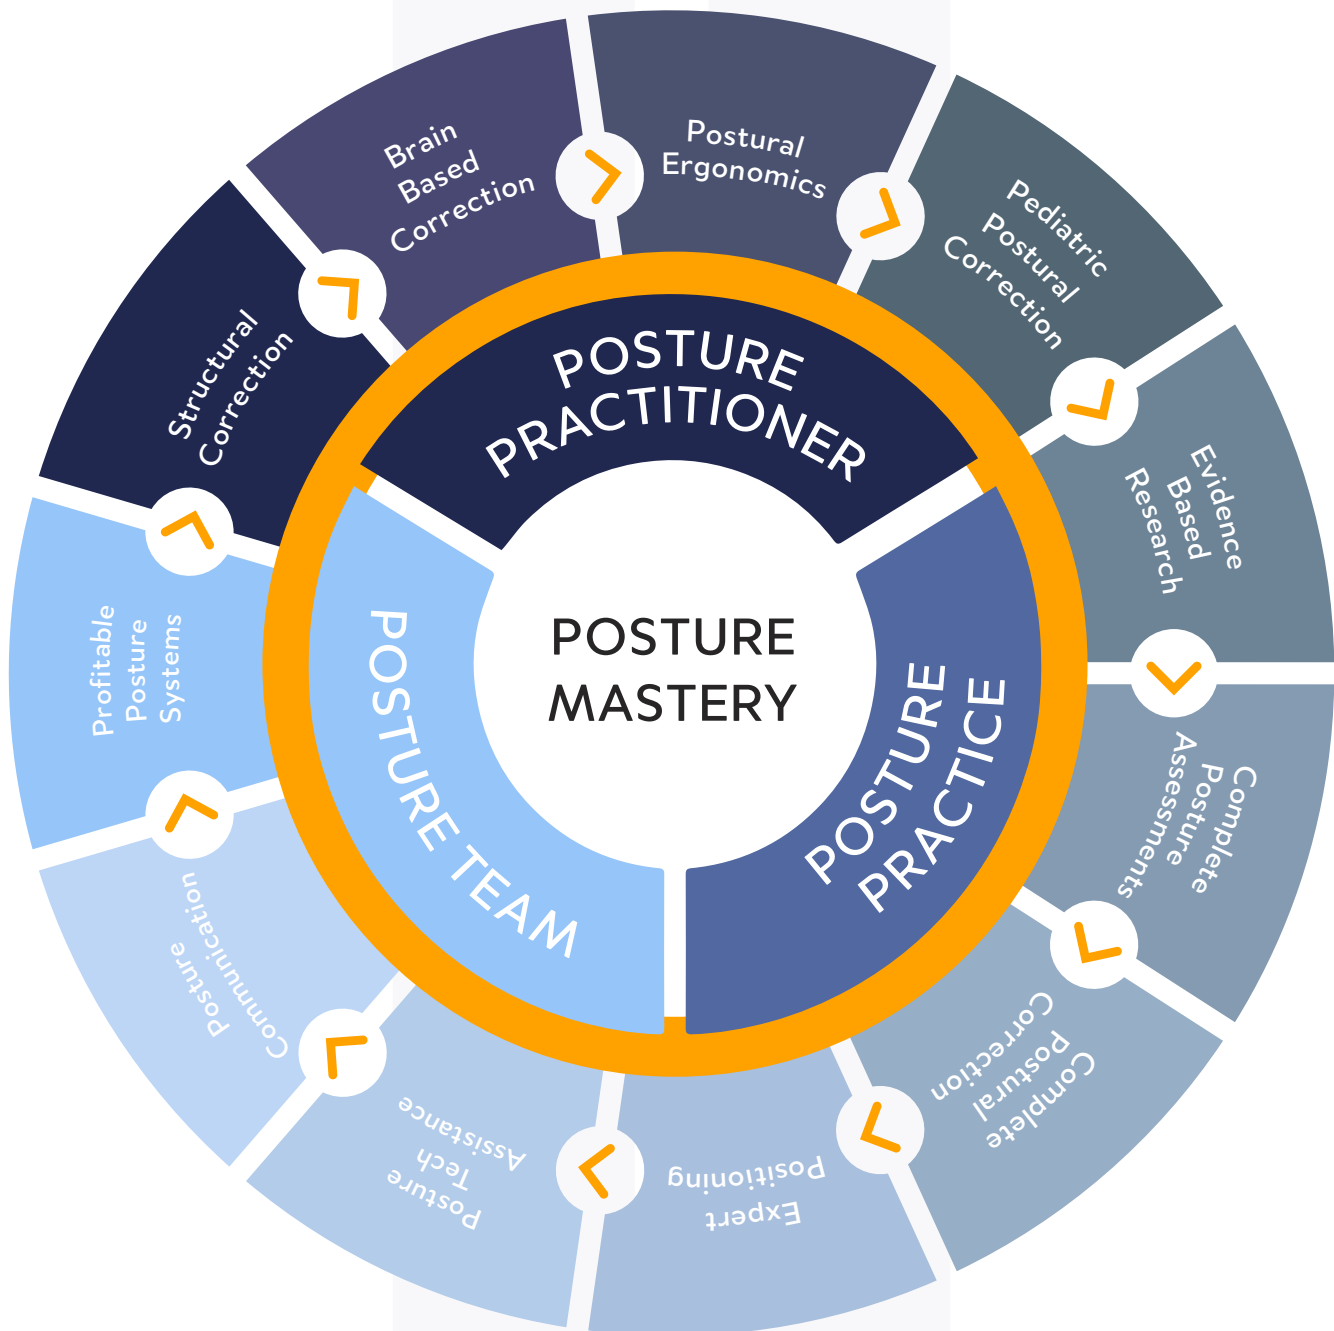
POSTURE MASTERY

POSTURE PRACTITIONER

POSTURE PRACTICE

POSTURE TEAM

Brain Based Correction

Postural Ergonomics

Pediatric Postural Correction

Evidence Based Research

Complete Posture Assessments

Complete Postural Correction

Expert Positioning

Posture Tech Assistance

Posture Communication

Profitable Posture Systems

Structural Correction